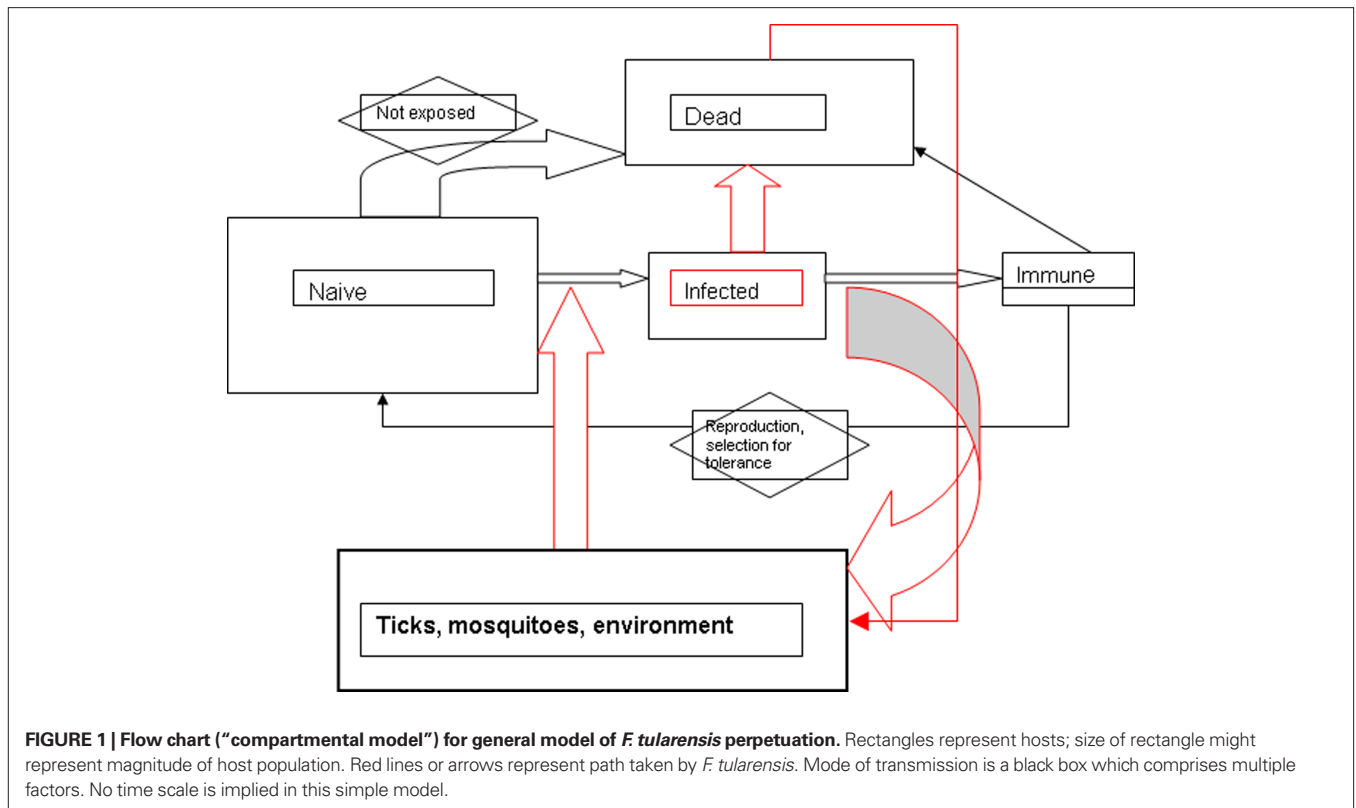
Not exposed

Dead

Naive

Infected

Immune

Reproduction, selection for tolerance

Ticks, mosquitoes, environment

**FIGURE 1 | Flow chart ("compartmental model") for general model of *F. tularensis* perpetuation.** Rectangles represent hosts; size of rectangle might represent magnitude of host population. Red lines or arrows represent path taken by *F. tularensis*. Mode of transmission is a black box which comprises multiple factors. No time scale is implied in this simple model.